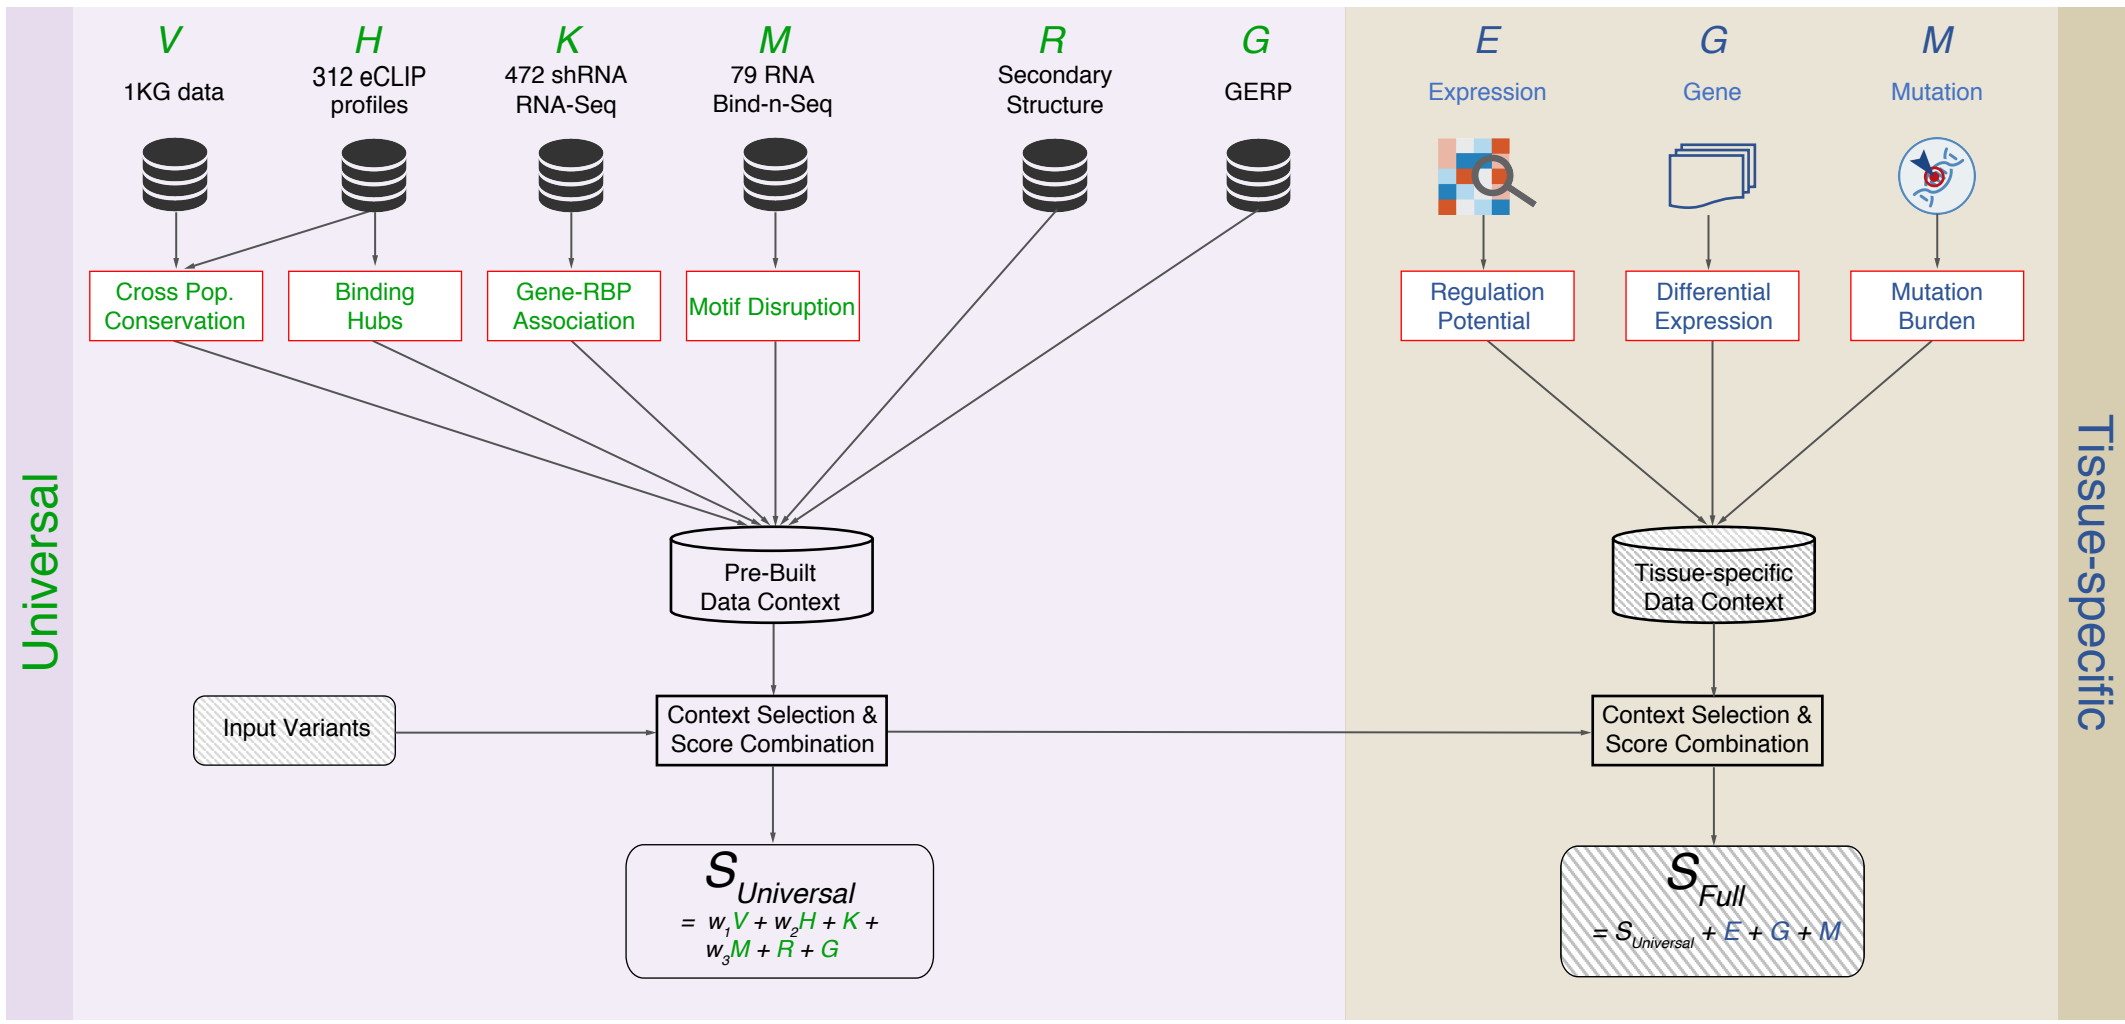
Universal

V
1KG data

H
312 eCLIP profiles

K
472 shRNA RNA-Seq

M
79 RNA Bind-n-Seq

R
Secondary Structure

G
GERP

Cross Pop. Conservation

Binding Hubs

Gene-RBP Association

Motif Disruption

Pre-Built Data Context

Input Variants

Context Selection & Score Combination

$S_{Universal}$
$= w_1V + w_2H + K + w_3M + R + G$

E
Expression

G
Gene

M
Mutation

Regulation Potential

Differential Expression

Mutation Burden

Tissue-specific Data Context

Context Selection & Score Combination

$S_{Full}$
$= S_{Universal} + E + G + M$

Tissue-specific